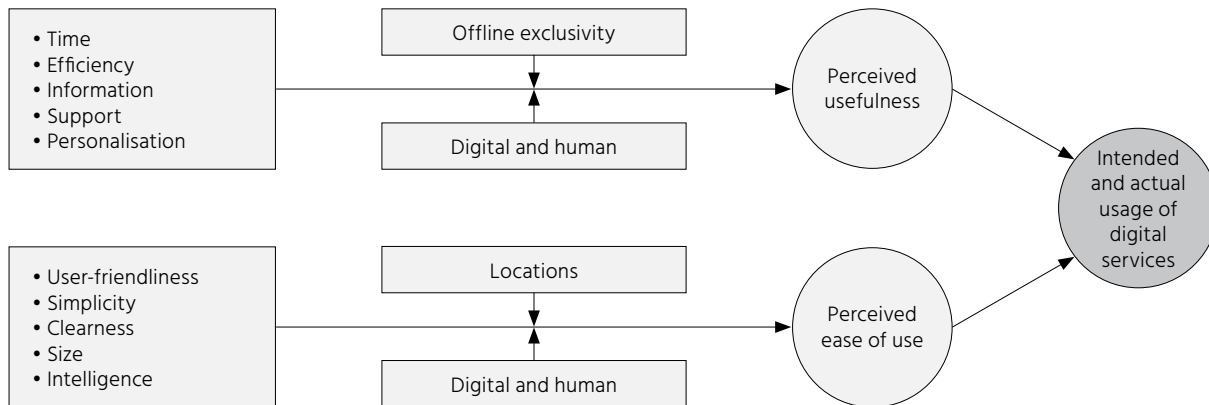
• Time
• Efficiency
• Information
• Support
• Personalisation

Offline exclusivity

Digital and human

Perceived usefulness

Intended and actual usage of digital services

• User-friendliness
• Simplicity
• Clearness
• Size
• Intelligence

Locations

Digital and human

Perceived ease of use